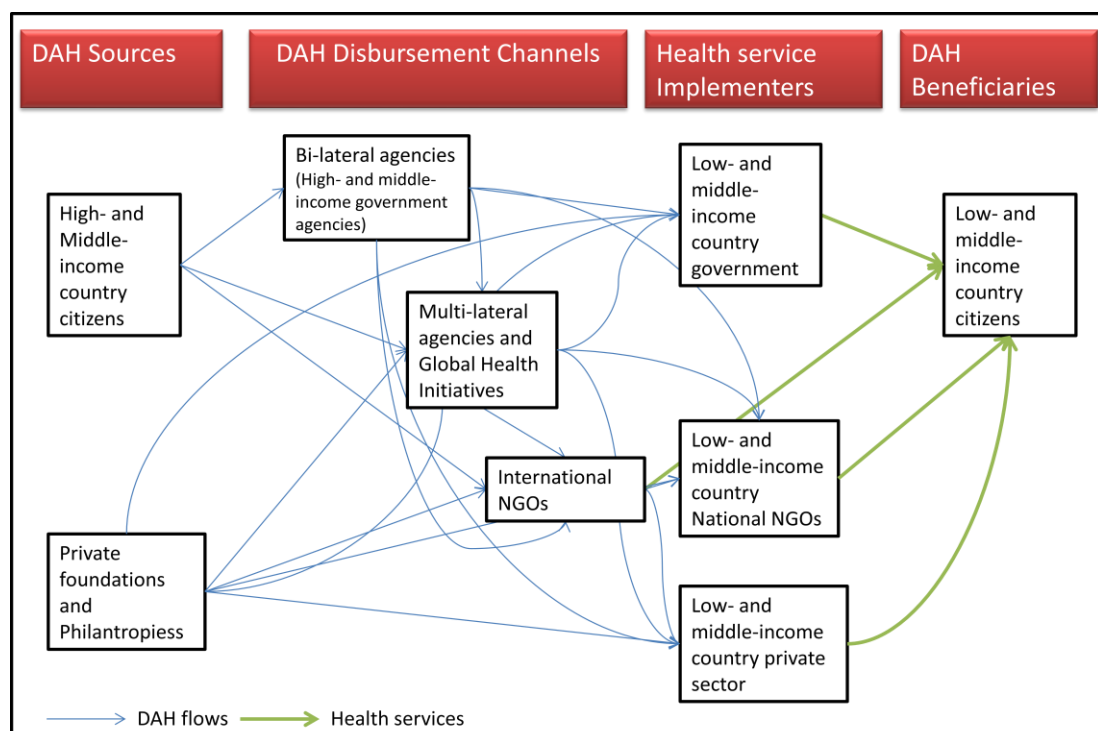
DAH Sources

DAH Disbursement Channels

Health service Implementers

DAH Beneficiaries

High- and Middle-income country citizens

Bi-lateral agencies (High- and middle-income government agencies)

Multi-lateral agencies and Global Health Initiatives

International NGOs

Private foundations and Philantropiess

Low- and middle-income country government

Low- and middle-income country National NGOs

Low- and middle-income country private sector

Low- and middle-income country citizens

DAH flows

Health services